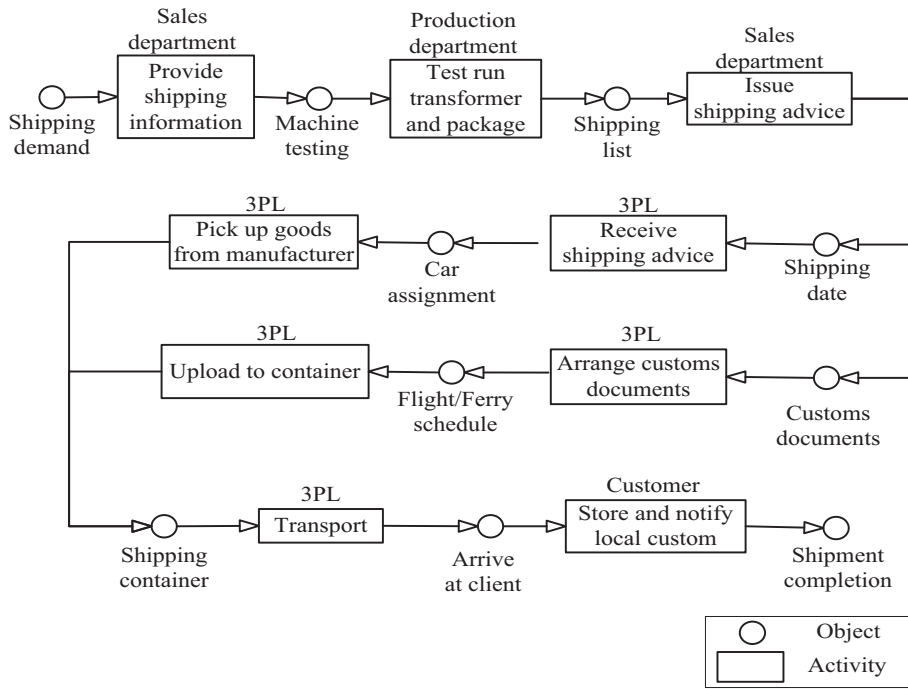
Shipping demand

Sales department
Provide shipping information

Machine testing

Production department
Test run transformer and package

Shipping list

Sales department
Issue shipping advice

Shipping date

3PL
Receive shipping advice

Car assignment

3PL
Pick up goods from manufacturer

Customs documents

3PL
Arrange customs documents

Flight/Ferry schedule

3PL
Upload to container

Shipping container

3PL
Transport

Arrive at client

Customer
Store and notify local custom

Shipment completion

Object
Activity